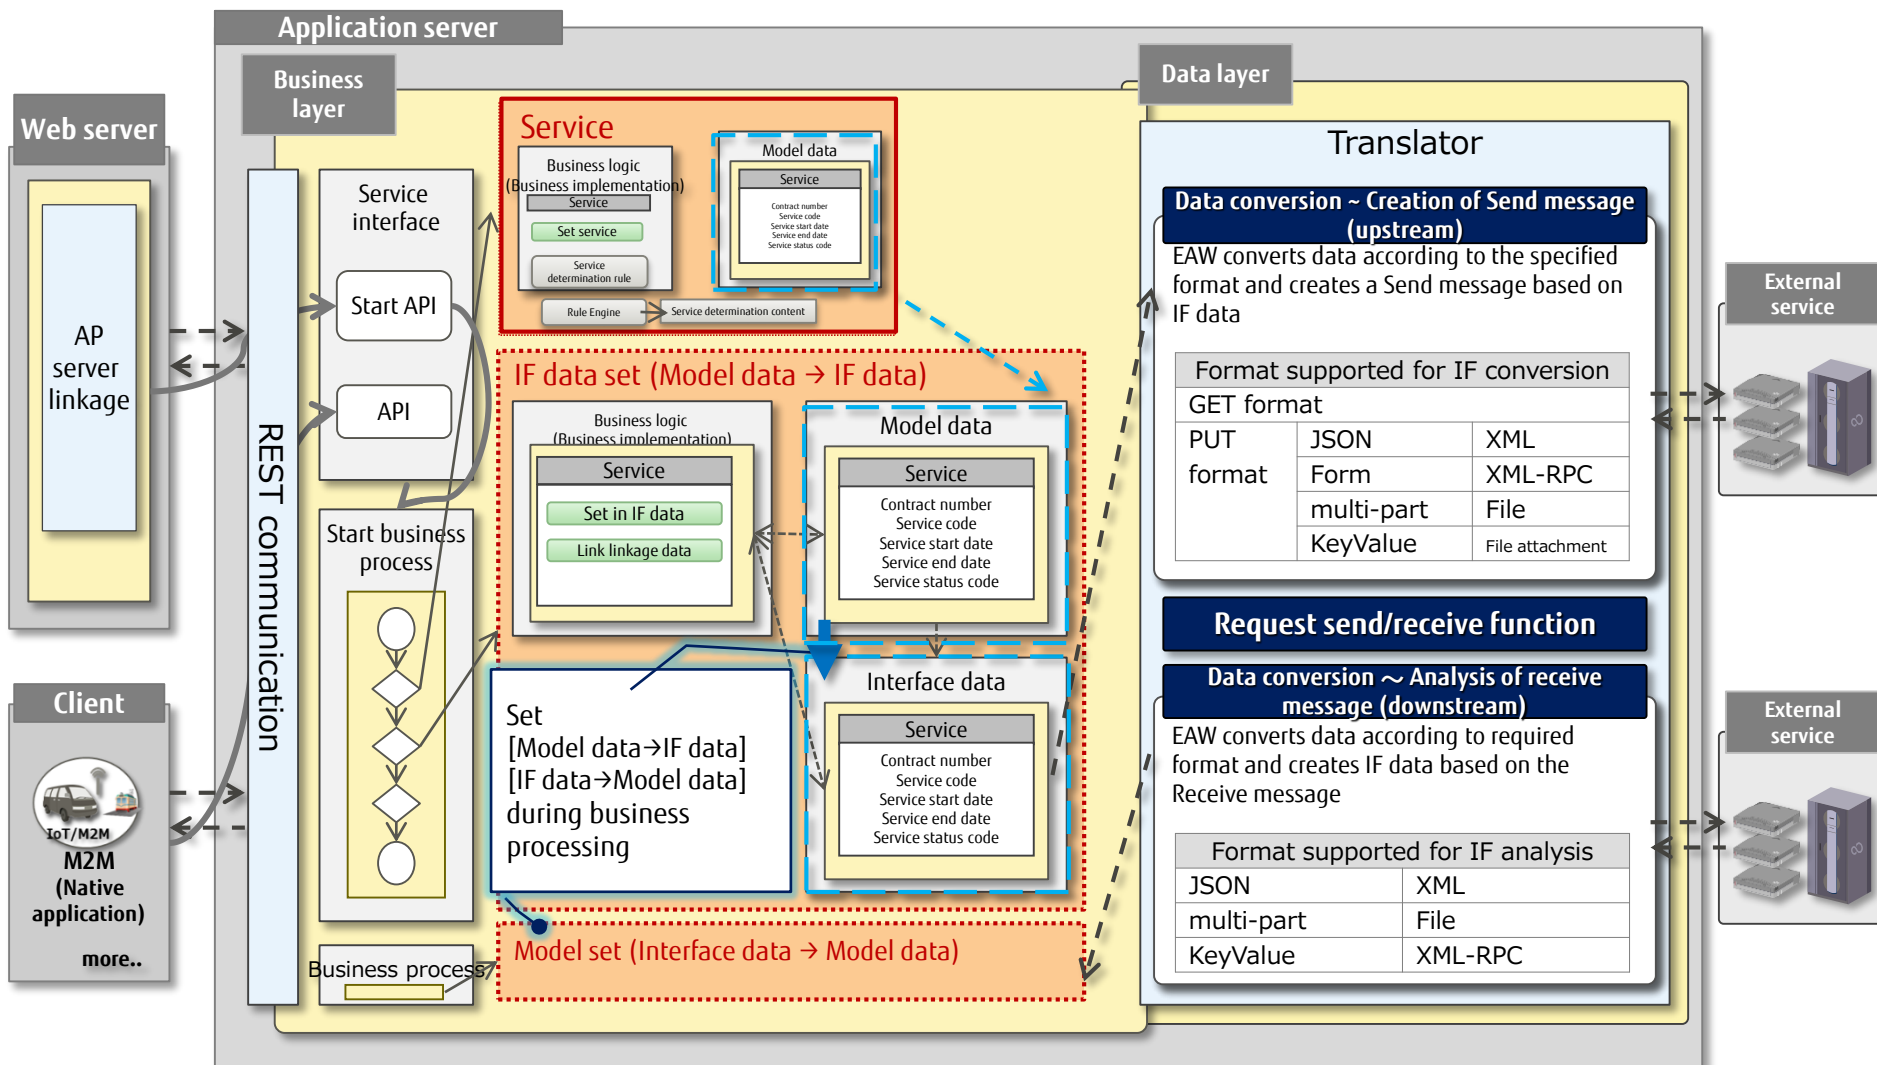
Application server

Web server

AP server linkage

Client

IoT/M2M

M2M (Native application)

more..

Business layer

REST communication

Service interface

Start API

API

Start business process

Business process

Service

Business logic (Business implementation)

Service

Set service

Service determination rule

Rule Engine

Service determination content

Model data

Service

Contract number
Service code
Service start date
Service end date
Service status code

IF data set (Model data → IF data)

Business logic (Business implementation)

Service

Set in IF data

Link linkage data

Model data

Service

Contract number
Service code
Service start date
Service end date
Service status code

Interface data

Service

Contract number
Service code
Service start date
Service end date
Service status code

Set
[Model data→IF data]
[IF data→Model data]
during business processing

Model set (Interface data → Model data)

Data layer

Translator

Data conversion ~ Creation of Send message (upstream)

EAW converts data according to the specified format and creates a Send message based on IF data

| Format supported for IF conversion | | |
|---|---|---|
| GET format | | |
| PUT format | JSON | XML |
| | Form | XML-RPC |
| | multi-part | File |
| | KeyValue | File attachment |

Request send/receive function

Data conversion ~ Analysis of receive message (downstream)

EAW converts data according to required format and creates IF data based on the Receive message

| Format supported for IF analysis | |
|---|---|
| JSON | XML |
| multi-part | File |
| KeyValue | XML-RPC |

External service

External service